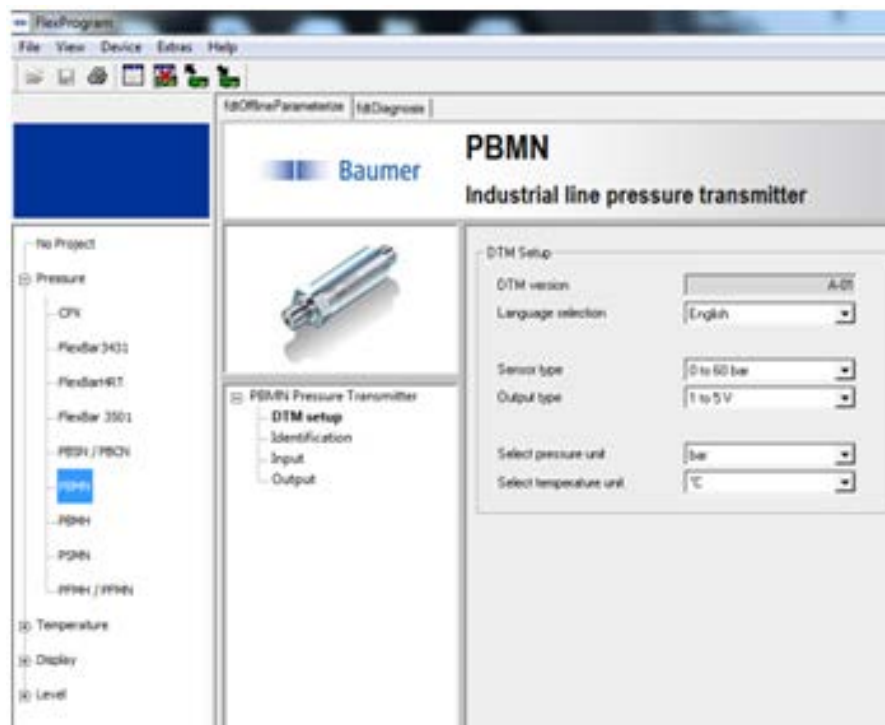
FlexProgram

File View Device Extras Help

fdtOfflineParameterize fdtDiagnosis

Baumer

PBMN

Industrial line pressure transmitter

No Project

Pressure

CPX

FlexBar 3431

FlexBarHRT

FlexBar 3501

PBSN / PBCN

PBMN

PBMH

PSMN

PFMH / PFMN

Temperature

Display

Level

PBMN Pressure Transmitter

DTM setup

Identification

Input

Output

DTM Setup

DTM version A-01

Language selection English

Sensor type 0 to 60 bar

Output type 1 to 5 V

Select pressure unit bar

Select temperature unit °C